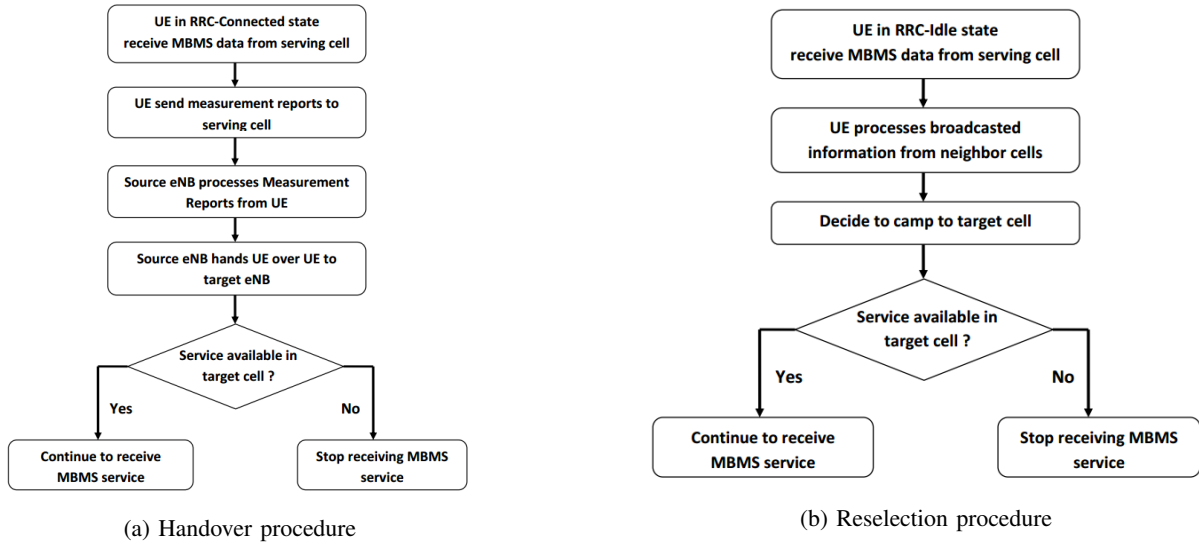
UE in RRC-Connected state receive MBMS data from serving cell

UE send measurement reports to serving cell

Source eNB processes Measurement Reports from UE

Source eNB hands UE over UE to target eNB

Service available in target cell ?

Yes

No

Continue to receive MBMS service

Stop receiving MBMS service

(a) Handover procedure

UE in RRC-Idle state receive MBMS data from serving cell

UE processes broadcasted information from neighbor cells

Decide to camp to target cell

Service available in target cell ?

Yes

No

Continue to receive MBMS service

Stop receiving MBMS service

(b) Reselection procedure